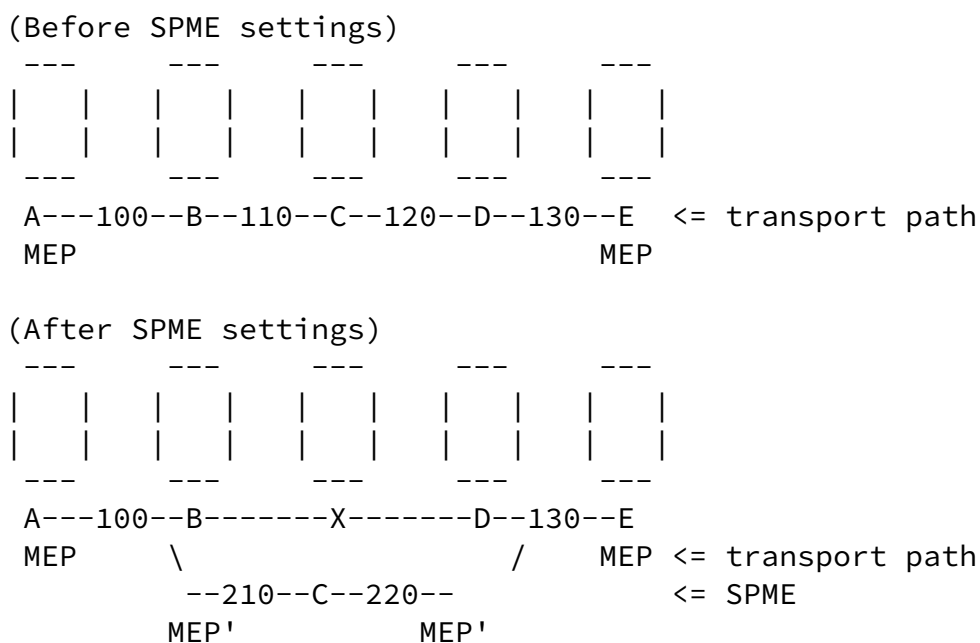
(Before SPME settings)
---     ---     ---     ---     ---
|   |   |   |   |   |   |   |   |   |
|   |   |   |   |   |   |   |   |   |
---     ---     ---     ---     ---
A---100--B--110--C--120--D--130--E  <= transport path
MEP                              MEP

(After SPME settings)
---     ---     ---     ---     ---
|   |   |   |   |   |   |   |   |   |
|   |   |   |   |   |   |   |   |   |
---     ---     ---     ---     ---
A---100--B-------X-------D--130--E
MEP      \                  /    MEP <= transport path
          --210--C--220--           <= SPME
         MEP'           MEP'